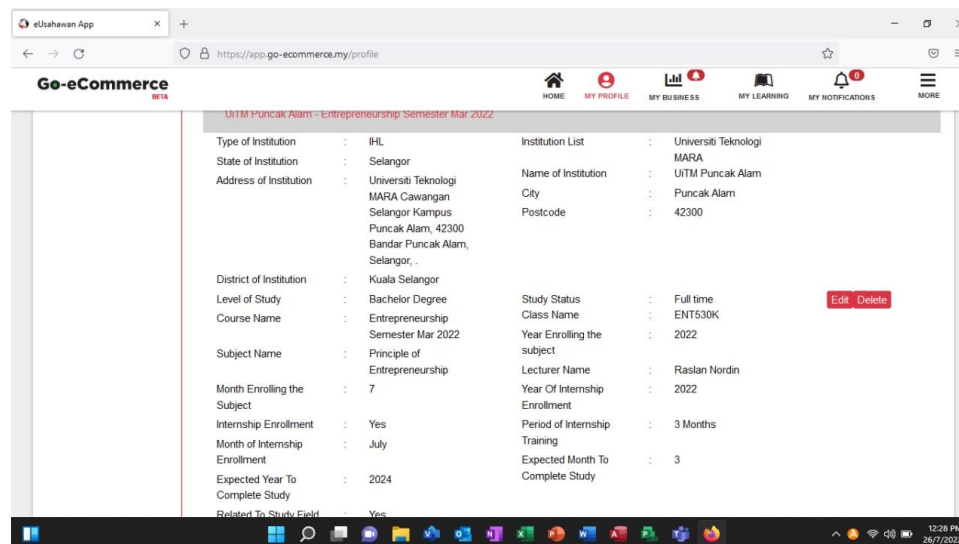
eUsahawan App ×
https://app.go-ecommerce.my/profile

Go-eCommerce BETA

HOME MY PROFILE MY BUSINESS MY LEARNING 0 MY NOTIFICATIONS MORE

UiTM Puncak Alam - Entrepreneurship Semester Mar 2022

Type of Institution : IHL
State of Institution : Selangor
Address of Institution : Universiti Teknologi MARA Cawangan Selangor Kampus Puncak Alam, 42300 Bandar Puncak Alam, Selangor, .
District of Institution : Kuala Selangor
Level of Study : Bachelor Degree
Course Name : Entrepreneurship Semester Mar 2022
Subject Name : Principle of Entrepreneurship
Month Enrolling the Subject : 7
Internship Enrollment : Yes
Month of Internship Enrollment : July
Expected Year To Complete Study : 2024
Related To Study Field : Yes

Institution List : Universiti Teknologi MARA
Name of Institution : UiTM Puncak Alam
City : Puncak Alam
Postcode : 42300

Study Status : Full time
Class Name : ENT530K
Year Enrolling the subject : 2022
Lecturer Name : Raslan Nordin
Year Of Internship Enrollment : 2022
Period of Internship Training : 3 Months
Expected Month To Complete Study : 3

Edit Delete

12:28 PM 26/7/202